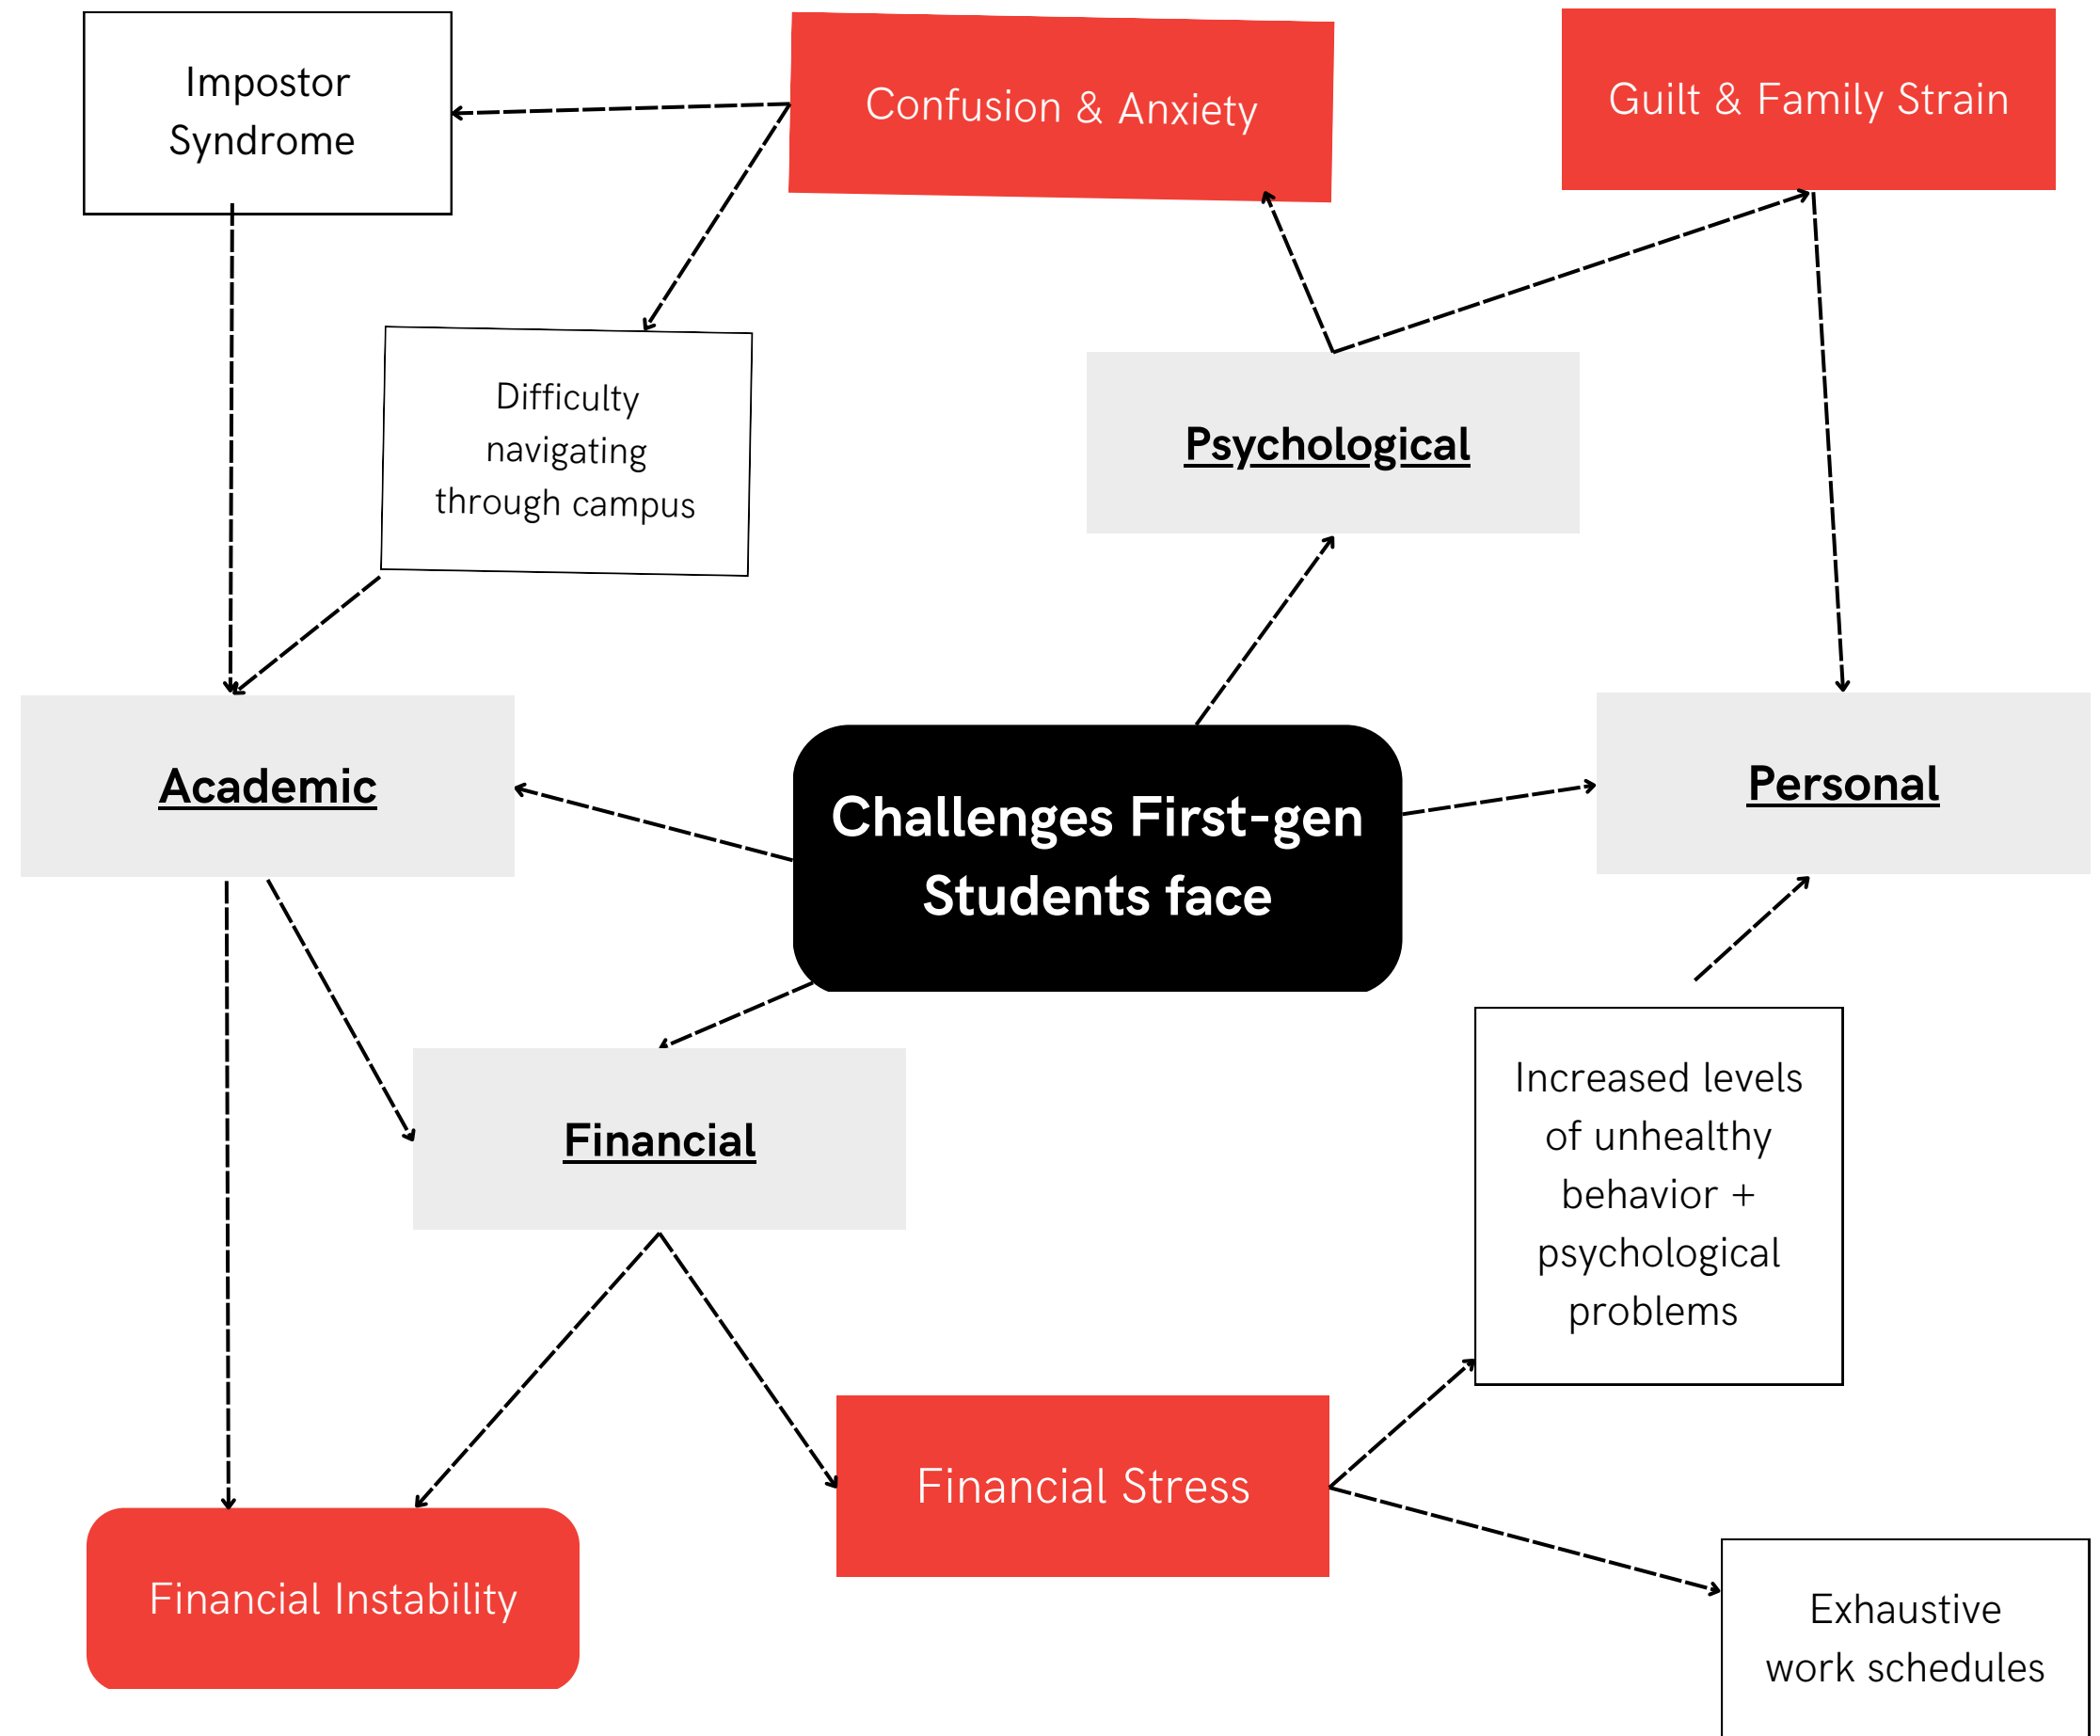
Impostor Syndrome

Confusion & Anxiety

Guilt & Family Strain

Difficulty navigating through campus

Psychological

Academic

Challenges First-gen Students face

Personal

Financial

Increased levels of unhealthy behavior + psychological problems

Financial Stress

Financial Instability

Exhaustive work schedules